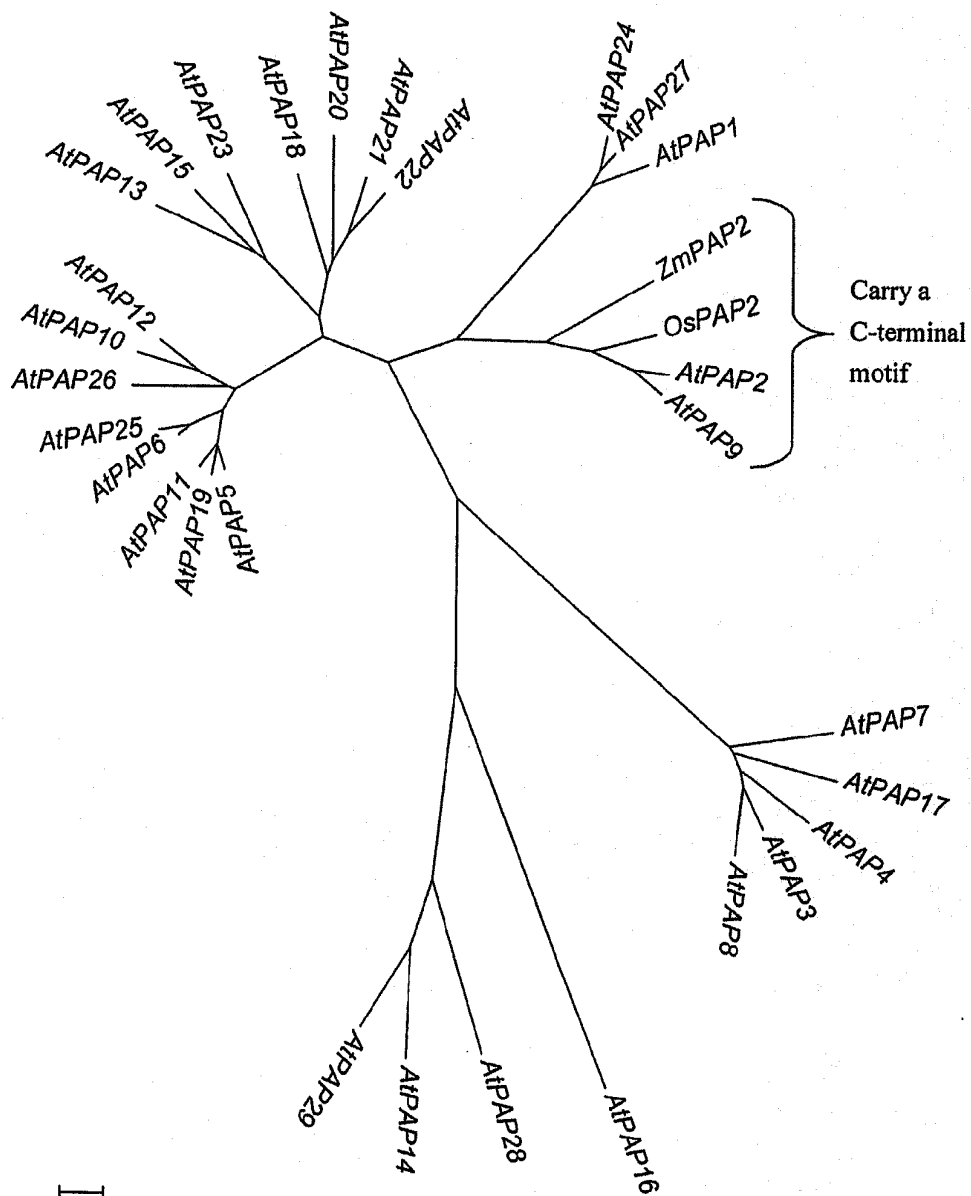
AtPAP20
AtPAP21
AtPAP22
AtPAP18
AtPAP23
AtPAP15
AtPAP13
AtPAP24
AtPAP27
AtPAP1
ZmPAP2
OsPAP2
AtPAP2
AtPAP9
Carry a C-terminal motif
AtPAP12
AtPAP10
AtPAP26
AtPAP25
AtPAP6
AtPAP11
AtPAP19
AtPAP5
AtPAP7
AtPAP17
AtPAP4
AtPAP3
AtPAP8
AtPAP29
AtPAP14
AtPAP28
AtPAP16